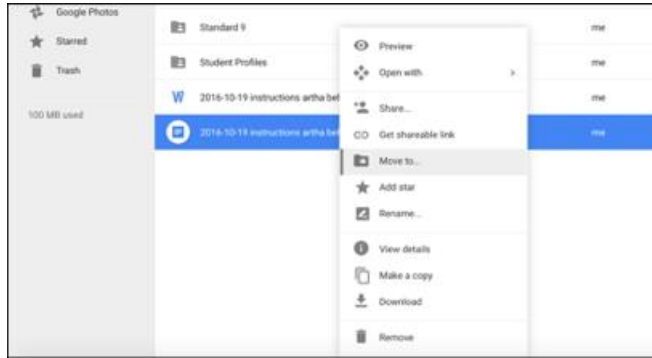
Google Photos
Starred
Trash
100 MB used

Standard 9 me
Student Profiles me
2016-10-19 instructions artha bef me
2016-10-19 instructions artha bef me

Preview
Open with >
Share...
Get shareable link
Move to...
Add star
Rename...
View details
Make a copy
Download
Remove